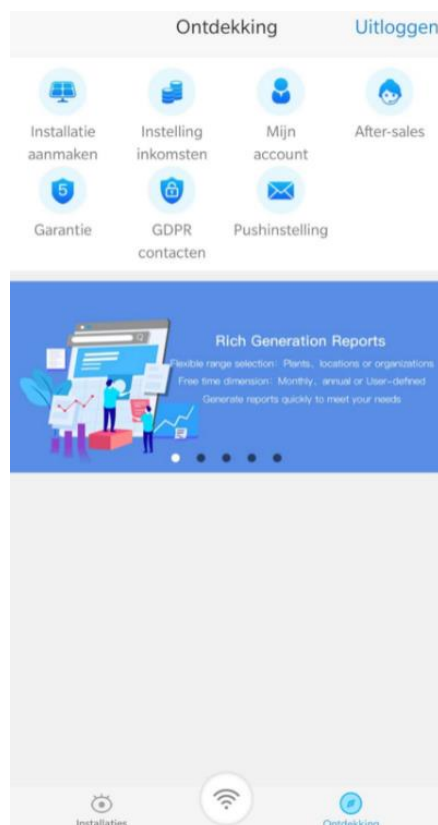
Ontdekking

Uitloggen

Installatie aanmaken

Instelling inkomsten

Mijn account

After-sales

Garantie

GDPR contacten

Pushinstelling

Rich Generation Reports

Flexible range selection: Plants、locations or organizations

Free time dimension: Monthly、annual or User-defined

Generate reports quickly to meet your needs

Installaties

Ontdekking